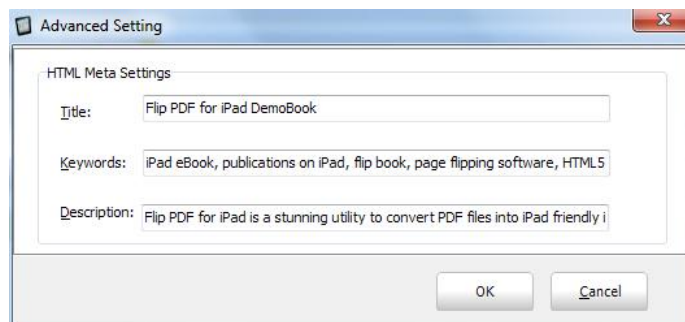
Advanced Setting

HTML Meta Settings

Title: Flip PDF for iPad DemoBook

Keywords: iPad eBook, publications on iPad, flip book, page flipping software, HTML5

Description: Flip PDF for iPad is a stunning utility to convert PDF files into iPad friendly i

OK Cancel